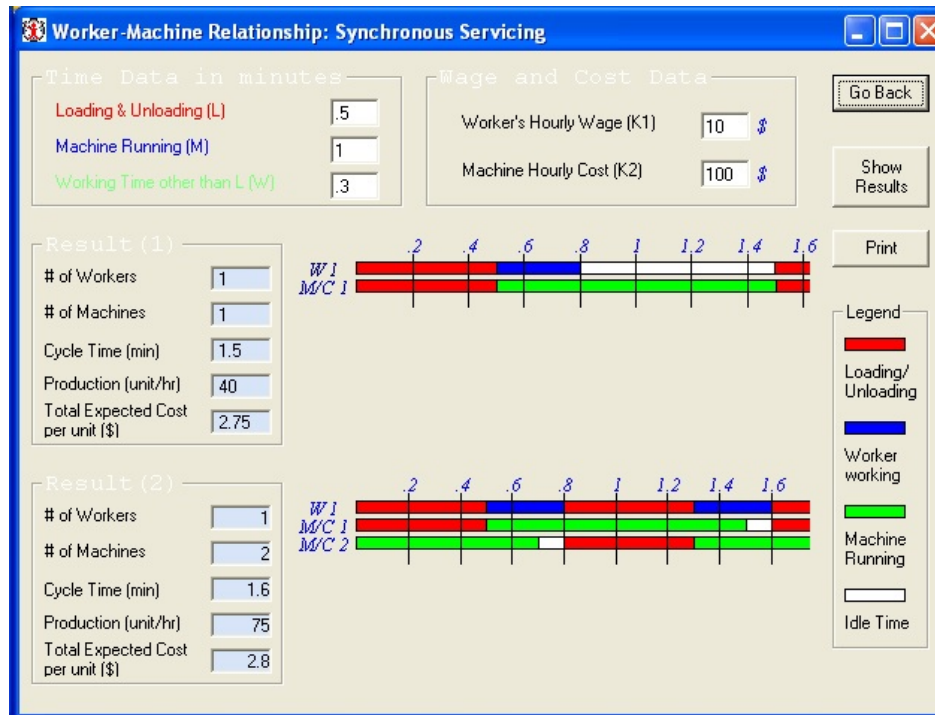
Worker-Machine Relationship: Synchronous Servicing

Time Data in minutes
Loading & Unloading (L) .5
Machine Running (M) 1
Working Time other than L (W) .3

Wage and Cost Data
Worker's Hourly Wage (K1) 10 $
Machine Hourly Cost (K2) 100 $

Go Back

Show Results

Print

Result(1)
# of Workers 1
# of Machines 1
Cycle Time (min) 1.5
Production (unit/hr) 40
Total Expected Cost per unit ($) 2.75

.2 .4 .6 .8 1 1.2 1.4 1.6
W1
M/C 1

Legend
Loading/ Unloading
Worker working
Machine Running
Idle Time

Result(2)
# of Workers 1
# of Machines 2
Cycle Time (min) 1.6
Production (unit/hr) 75
Total Expected Cost per unit ($) 2.8

.2 .4 .6 .8 1 1.2 1.4 1.6
W1
M/C 1
M/C 2